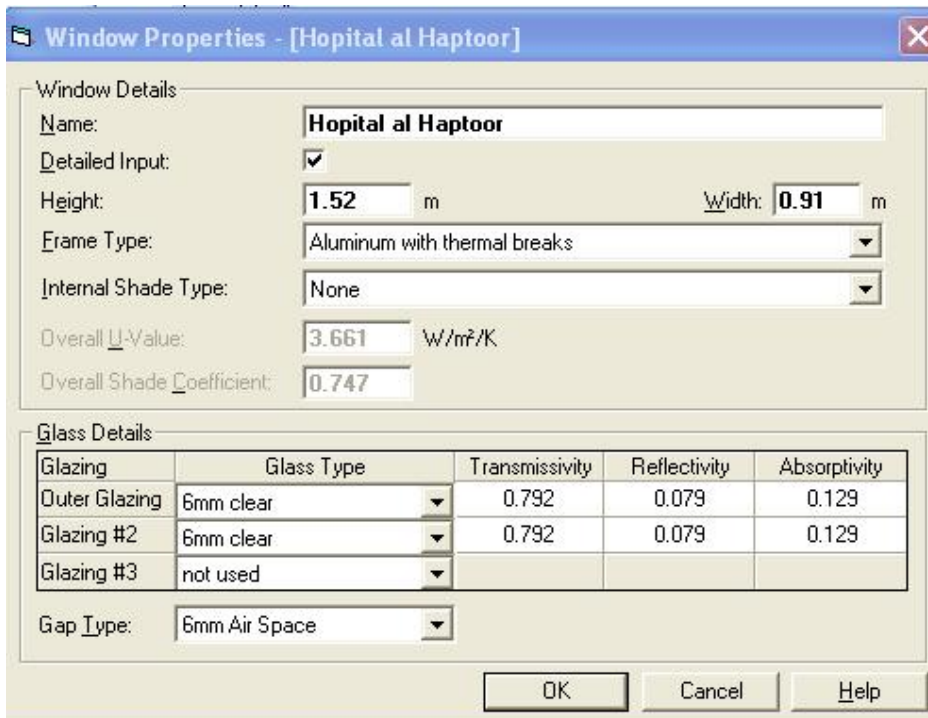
Window Properties - [Hopital al Haptoor]

Window Details

Name: Hopital al Haptoor

Detailed Input: ☑

Height: 1.52 m Width: 0.91 m

Frame Type: Aluminum with thermal breaks

Internal Shade Type: None

Overall U-Value: 3.661 W/m²/K

Overall Shade Coefficient: 0.747

Glass Details

| Glazing | Glass Type | Transmissivity | Reflectivity | Absorptivity |
|---|---|---|---|---|
| Outer Glazing | 6mm clear | 0.792 | 0.079 | 0.129 |
| Glazing #2 | 6mm clear | 0.792 | 0.079 | 0.129 |
| Glazing #3 | not used | | | |

Gap Type: 6mm Air Space

OK Cancel Help